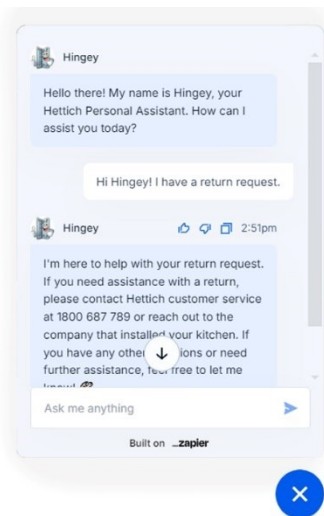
Hingey

Hello there! My name is Hingey, your Hettich Personal Assistant. How can I assist you today?

Hi Hingey! I have a return request.

Hingey

2:51pm

I'm here to help with your return request. If you need assistance with a return, please contact Hettich customer service at 1800 687 789 or reach out to the company that installed your kitchen. If you have any other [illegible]ions or need further assistance, fe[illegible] free to let me know!

Ask me anything

Built on _zapier